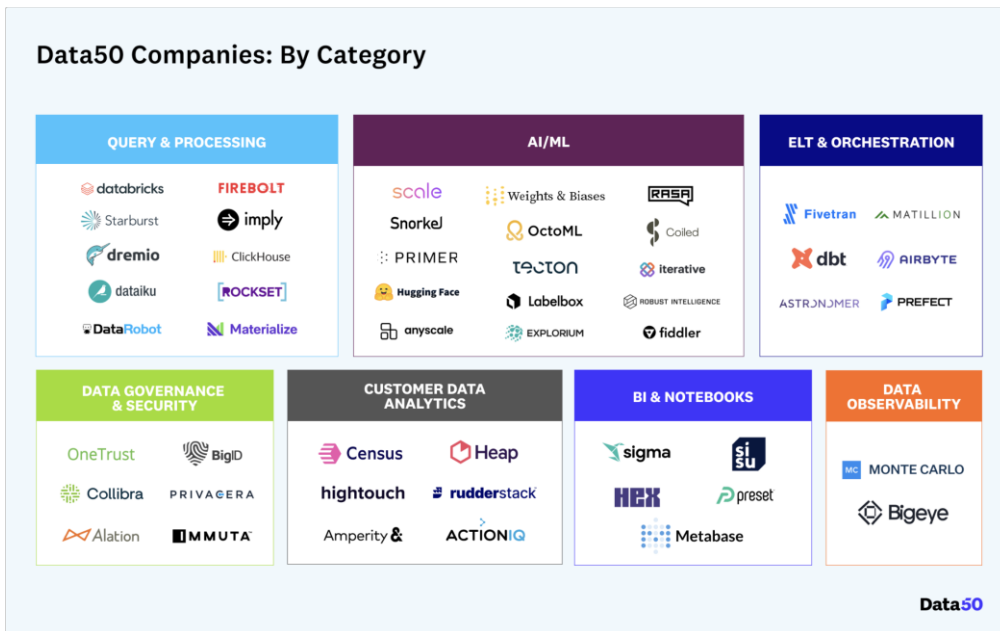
Data50 Companies: By Category

QUERY & PROCESSING

databricks
FIREBOLT
Starburst
imply
dremio
ClickHouse
dataiku
ROCKSET
DataRobot
Materialize

AI/ML

scale
Weights & Biases
RASA
Snorkel
OctoML
Coiled
PRIMER
tecton
iterative
Hugging Face
Labelbox
ROBUST INTELLIGENCE
anyscale
EXPLORIUM
fiddler

ELT & ORCHESTRATION

Fivetran
MATILLION
dbt
AIRBYTE
ASTRONOMER
PREFECT

DATA GOVERNANCE & SECURITY

OneTrust
BigID
Collibra
PRIVACERA
Alation
IMMUTA

CUSTOMER DATA ANALYTICS

Census
Heap
hightouch
rudderstack
Amperity
ACTIONIQ

BI & NOTEBOOKS

sigma
sisu
HEX
preset
Metabase

DATA OBSERVABILITY

MONTE CARLO
Bigeye

Data50